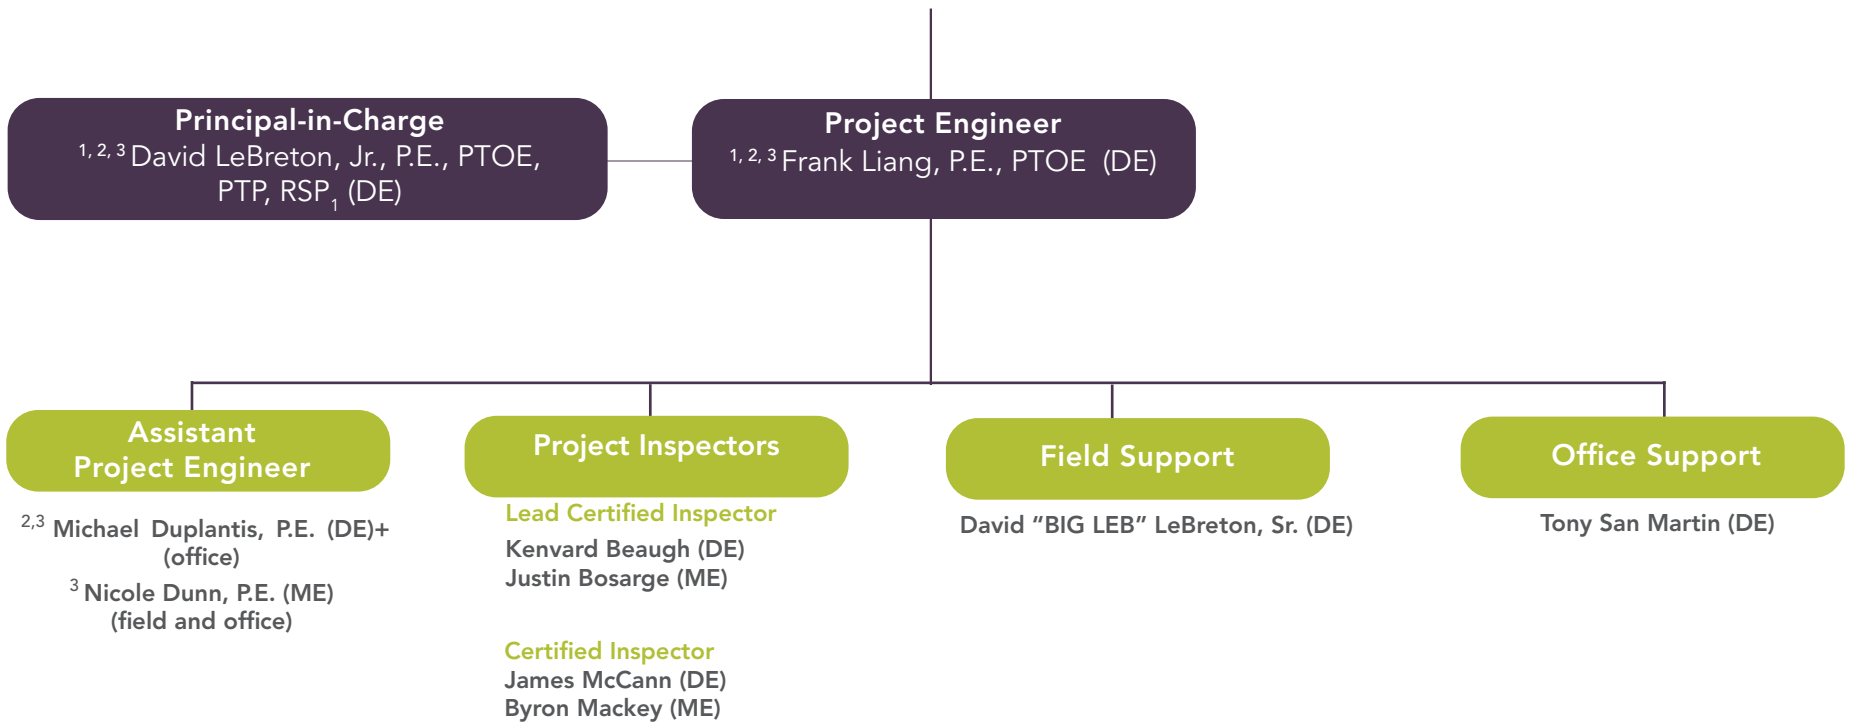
Principal-in-Charge
$^{1, 2, 3}$ David LeBreton, Jr., P.E., PTOE, PTP, RSP$_{1}$ (DE)

Project Engineer
$^{1, 2, 3}$ Frank Liang, P.E., PTOE (DE)

Assistant Project Engineer

$^{2,3}$ Michael Duplantis, P.E. (DE)+ (office)

$^{3}$ Nicole Dunn, P.E. (ME) (field and office)

Project Inspectors

Lead Certified Inspector
Kenvard Beaugh (DE)
Justin Bosarge (ME)

Certified Inspector
James McCann (DE)
Byron Mackey (ME)

Field Support

David "BIG LEB" LeBreton, Sr. (DE)

Office Support

Tony San Martin (DE)